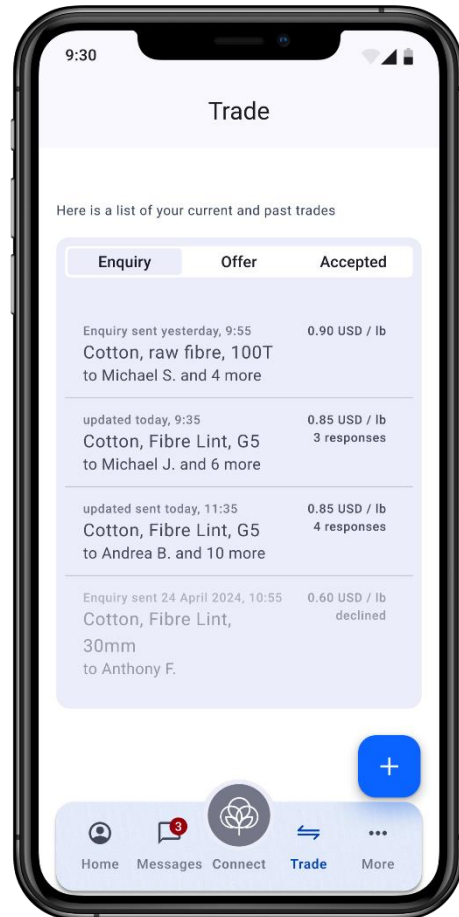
9:30

Trade

Here is a list of your current and past trades

Enquiry Offer Accepted

Enquiry sent yesterday, 9:55
Cotton, raw fibre, 100T
to Michael S. and 4 more
0.90 USD / lb

updated today, 9:35
Cotton, Fibre Lint, G5
to Michael J. and 6 more
0.85 USD / lb
3 responses

updated sent today, 11:35
Cotton, Fibre Lint, G5
to Andrea B. and 10 more
0.85 USD / lb
4 responses

Enquiry sent 24 April 2024, 10:55
Cotton, Fibre Lint, 30mm
to Anthony F.
0.60 USD / lb
declined

+

Home
3
Messages
Connect
Trade
More